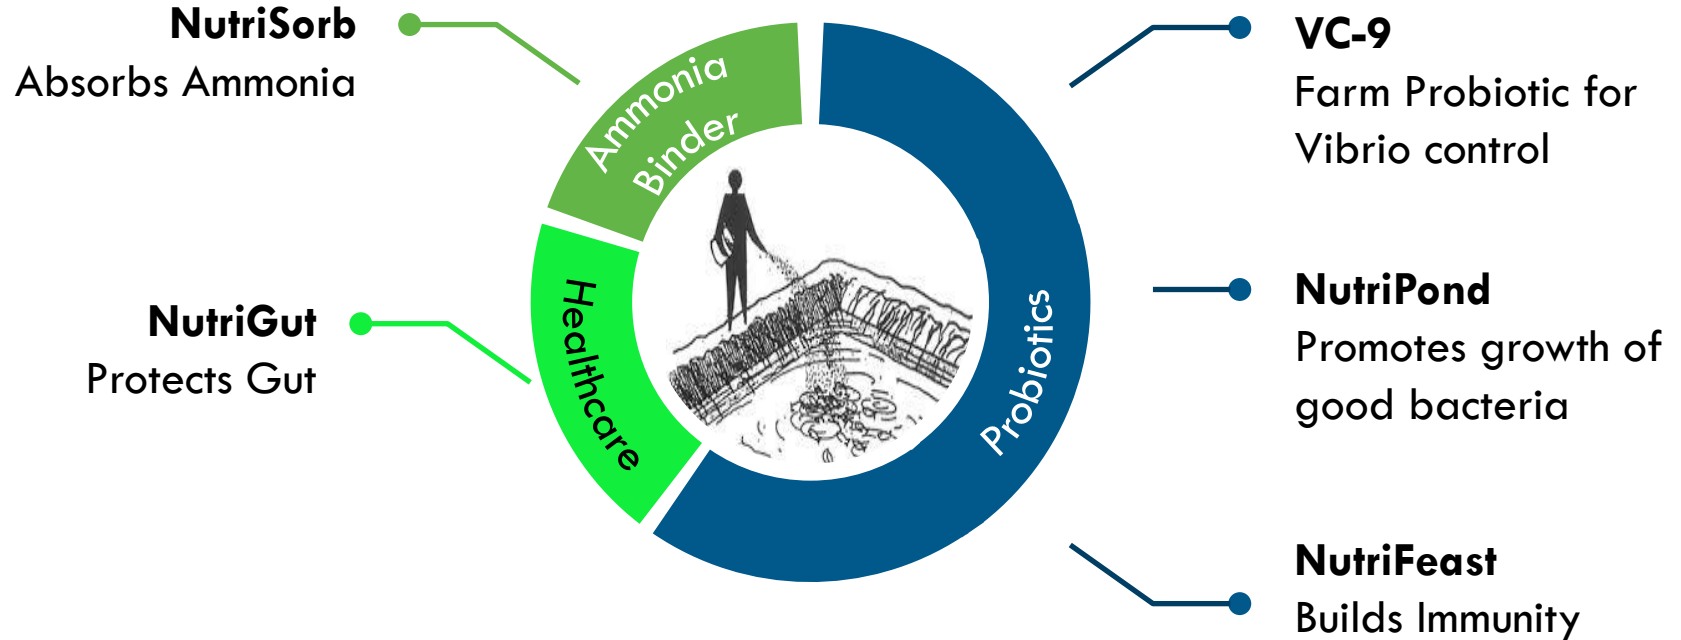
NutriSorb
Absorbs Ammonia

NutriGut
Protects Gut

Ammonia Binder

Healthcare

Probiotics

VC-9
Farm Probiotic for Vibrio control

NutriPond
Promotes growth of good bacteria

NutriFeast
Builds Immunity